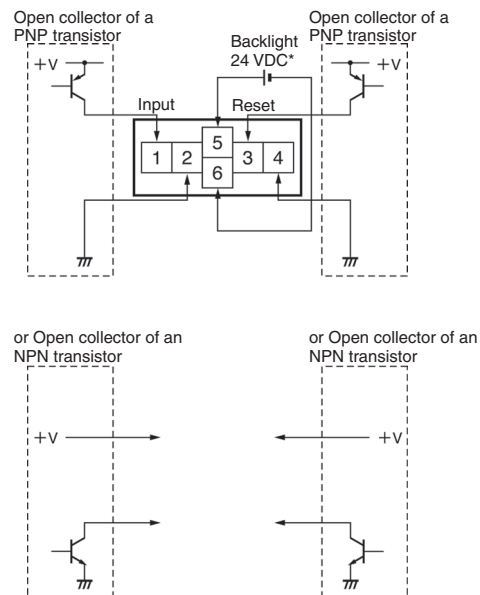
Open collector of a PNP transistor

Open collector of a PNP transistor

Backlight 24 VDC*

+V

+V

Input

Reset

1

2

5

6

3

4

or Open collector of an NPN transistor

or Open collector of an NPN transistor

+V

+V